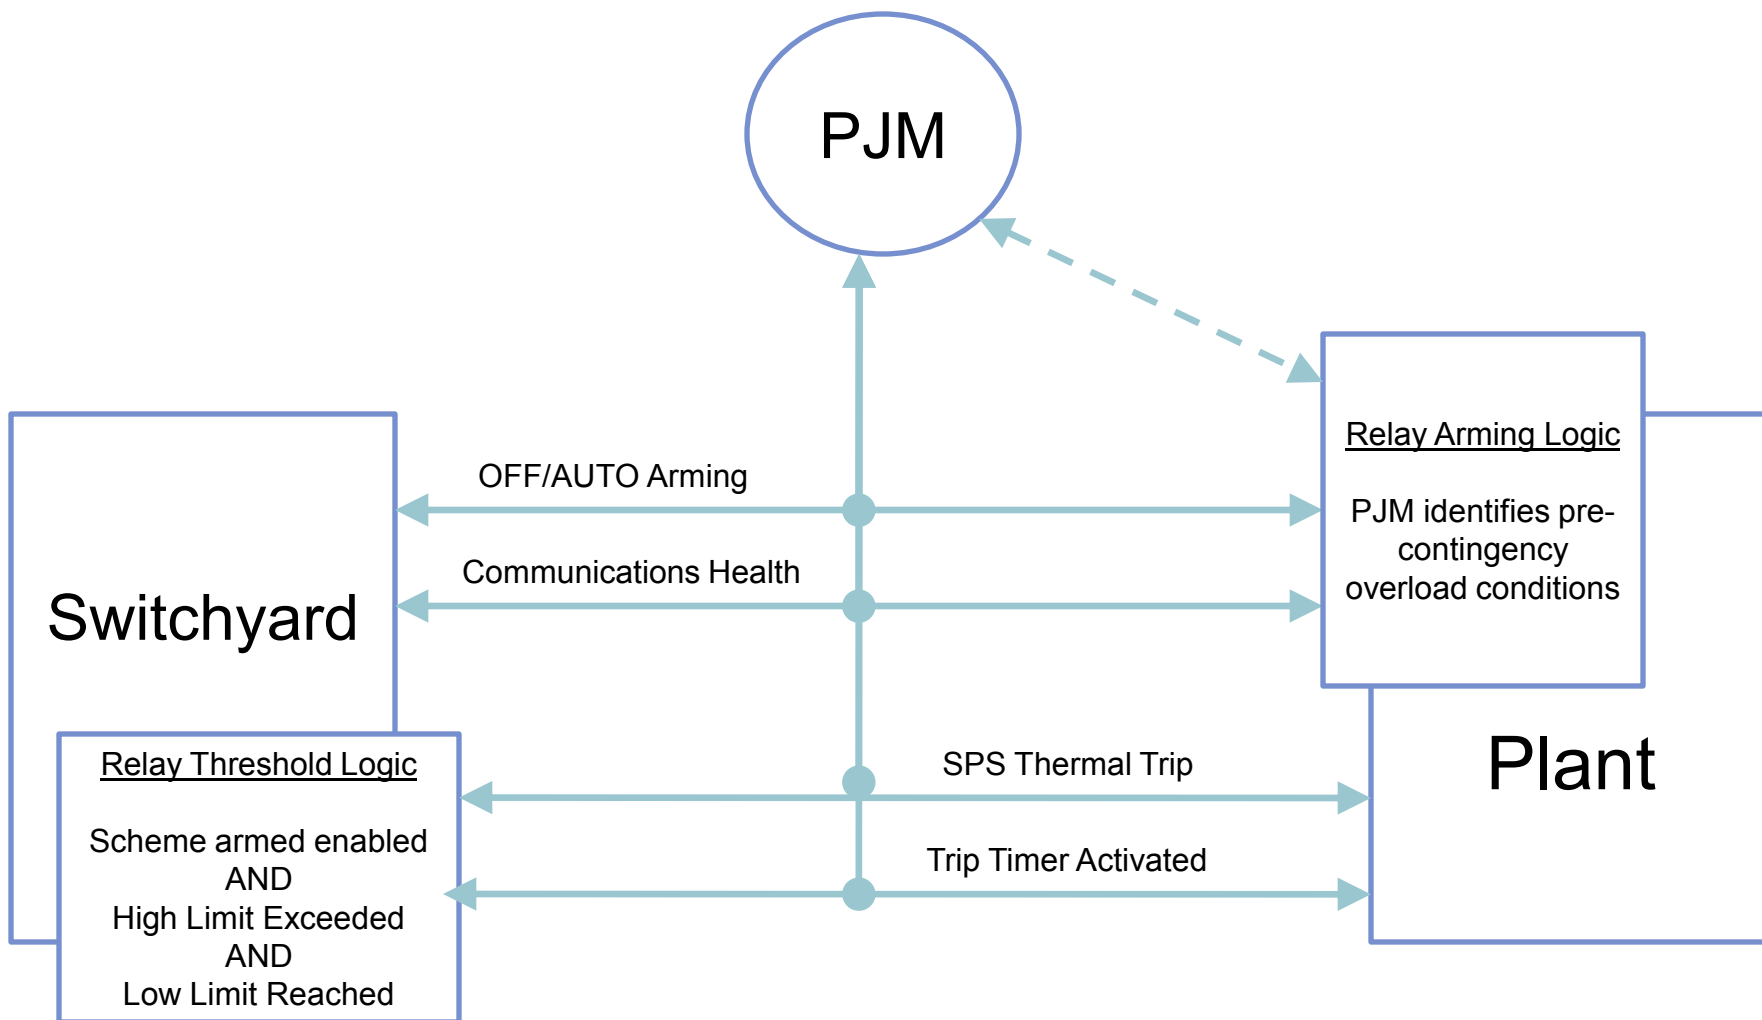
PJM

Switchyard

OFF/AUTO Arming

Communications Health

Relay Arming Logic

PJM identifies pre-contingency overload conditions

Plant

SPS Thermal Trip

Trip Timer Activated

Relay Threshold Logic

Scheme armed enabled
AND
High Limit Exceeded
AND
Low Limit Reached